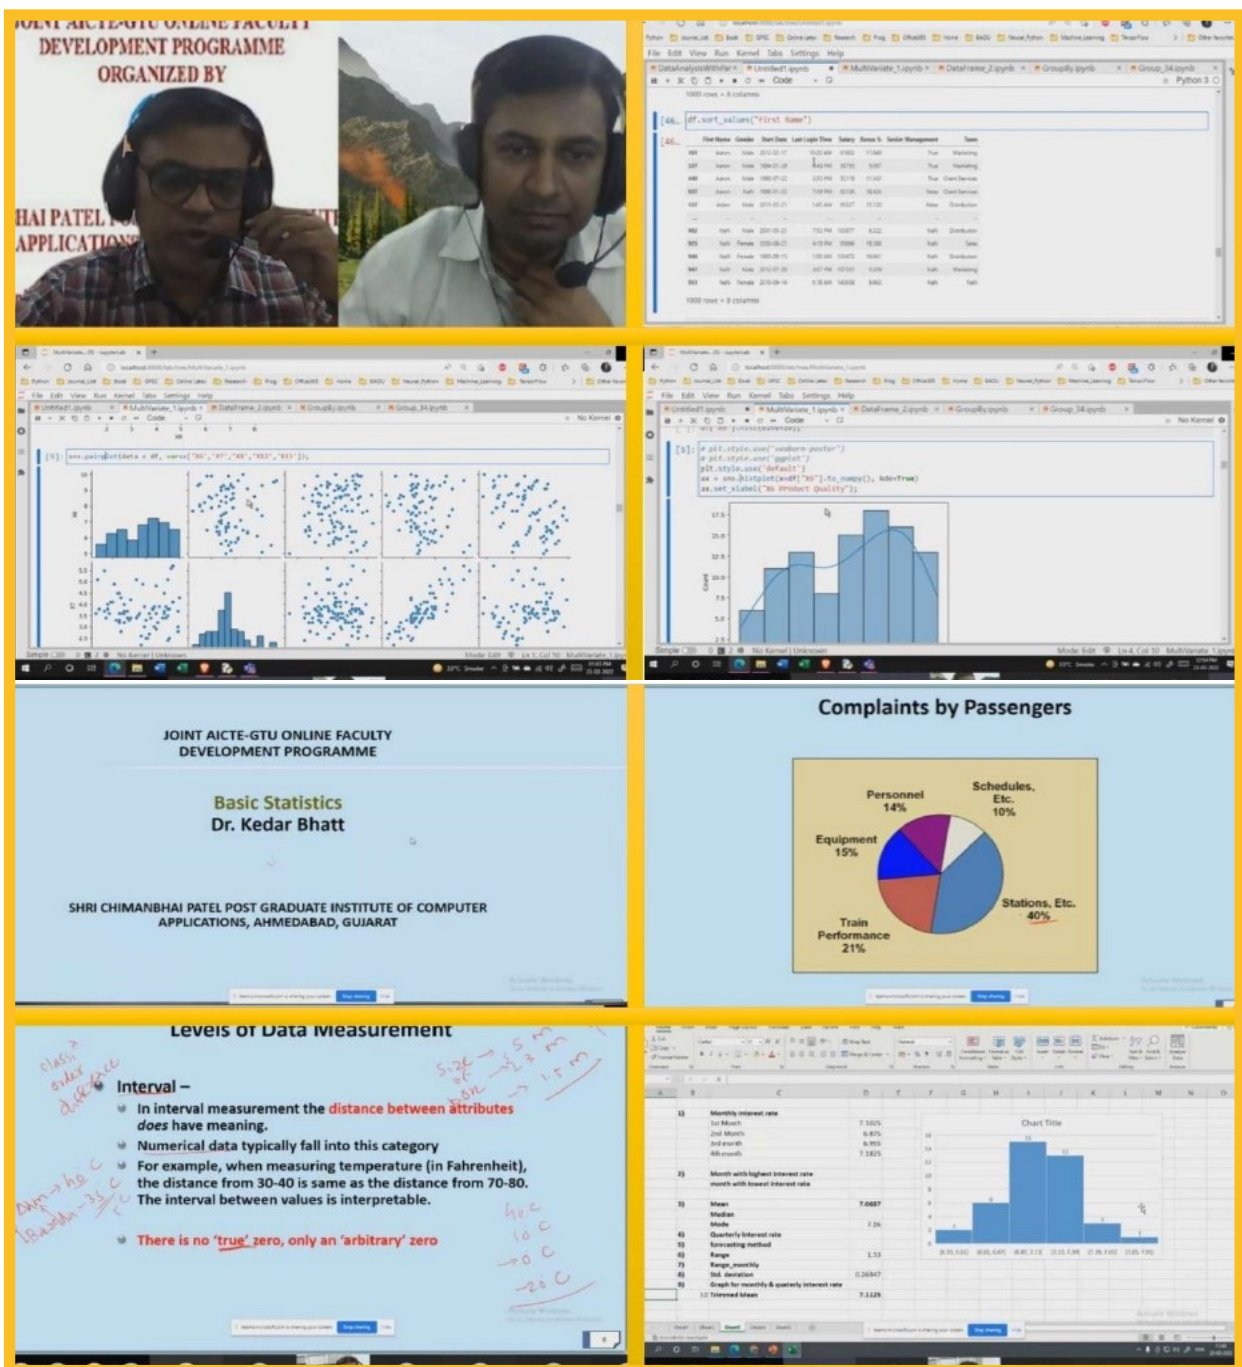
JOINT AICTE-GTU ONLINE FACULTY DEVELOPMENT PROGRAMME ORGANIZED BY

HAI PATEL
APPLICATION

File Edit View Run Kernel Tabs Settings Help

Code

Python 3

1000 rows × 8 columns

[46]: df.sort_values("First Name")

First Name Gender Start Date Last Login Time Salary Bonus % Senior Management Team

1000 rows × 8 columns

File Edit View Run Kernel Tabs Settings Help

Code

No Kernel

[9]: sns.pairplot(data = df, vars=['X6','X7','X8','X12','X13']);

File Edit View Run Kernel Tabs Settings Help

Code

No Kernel

[5]: # plt.style.use("seaborn-poster")
# plt.style.use('ggplot')
plt.style.use('default')
ax = sns.histplot(x=df['X6'].to_numpy(), kde=True)
ax.set_xlabel("X6 Product Quality");

JOINT AICTE-GTU ONLINE FACULTY DEVELOPMENT PROGRAMME

Basic Statistics
Dr. Kedar Bhatt

SHRI CHIMANBHAI PATEL POST GRADUATE INSTITUTE OF COMPUTER APPLICATIONS, AHMEDABAD, GUJARAT

Complaints by Passengers

Personnel 14%
Schedules, Etc. 10%
Equipment 15%
Stations, Etc. 40%
Train Performance 21%

Levels of Data Measurement

Interval –
In interval measurement the distance between attributes does have meaning.
Numerical data typically fall into this category
For example, when measuring temperature (in Fahrenheit), the distance from 30-40 is same as the distance from 70-80.
The interval between values is interpretable.

There is no 'true' zero, only an 'arbitrary' zero

class order difference

Size

40 C
10 C
0 C
-20 C

Monthly interest rate
1st Month
2nd Month
3rd month
4th month
Month with highest interest rate
month with lowest interest rate
Mean
Median
Mode
Quarterly interest rate
forecasting method
Range
Range_monthly
Std. deviation
Graph for monthly & quaterly interest rate
Trimmed Mean

7.1025
6.875
6.955
7.1825
7.0607
7.16
1.53
0.26847
7.1125

Chart Title

Stop sharing
Hide